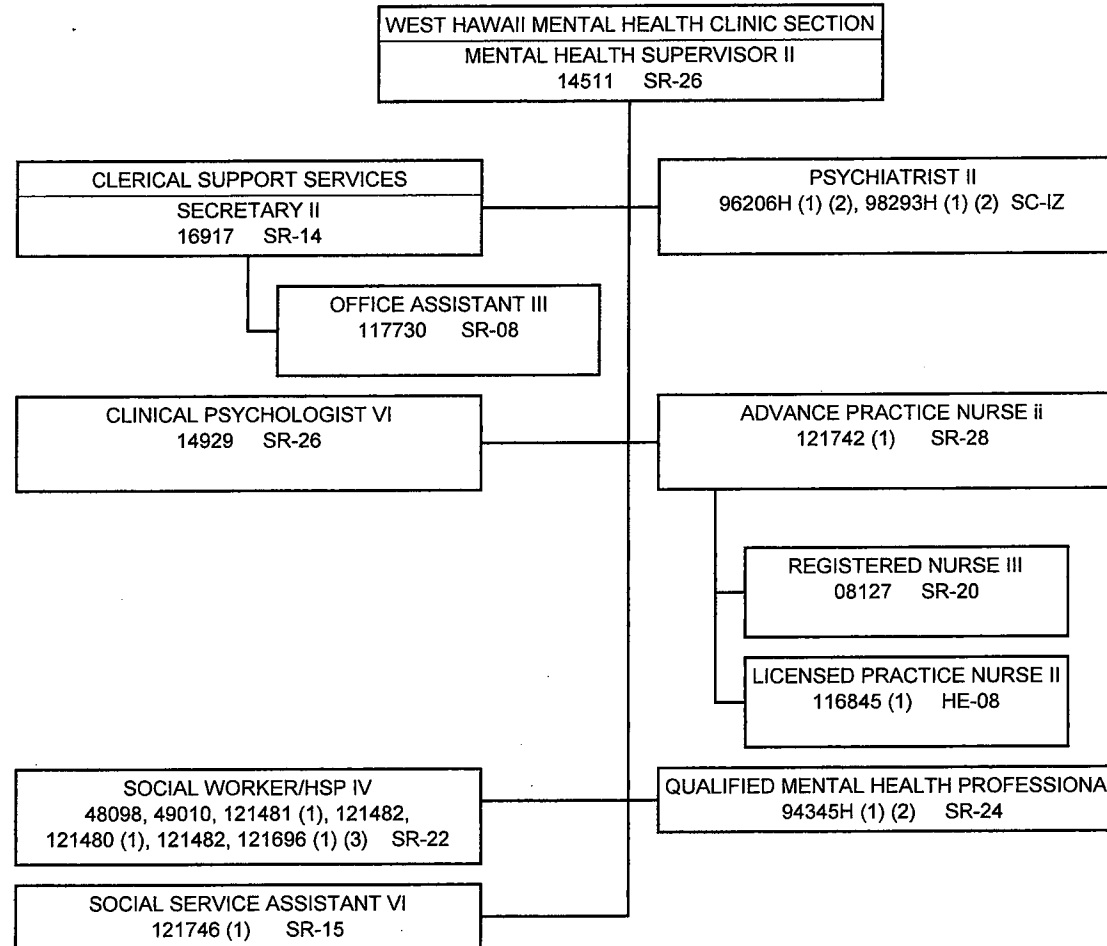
WEST HAWAII MENTAL HEALTH CLINIC SECTION
MENTAL HEALTH SUPERVISOR II
14511 SR-26

CLERICAL SUPPORT SERVICES
SECRETARY II
16917 SR-14

OFFICE ASSISTANT III
117730 SR-08

PSYCHIATRIST II
96206H (1) (2), 98293H (1) (2) SC-IZ

CLINICAL PSYCHOLOGIST VI
14929 SR-26

ADVANCE PRACTICE NURSE ii
121742 (1) SR-28

REGISTERED NURSE III
08127 SR-20

LICENSED PRACTICE NURSE II
116845 (1) HE-08

SOCIAL WORKER/HSP IV
48098, 49010, 121481 (1), 121482, 121480 (1), 121482, 121696 (1) (3) SR-22

QUALIFIED MENTAL HEALTH PROFESSIONA
94345H (1) (2) SR-24

SOCIAL SERVICE ASSISTANT VI
121746 (1) SR-15